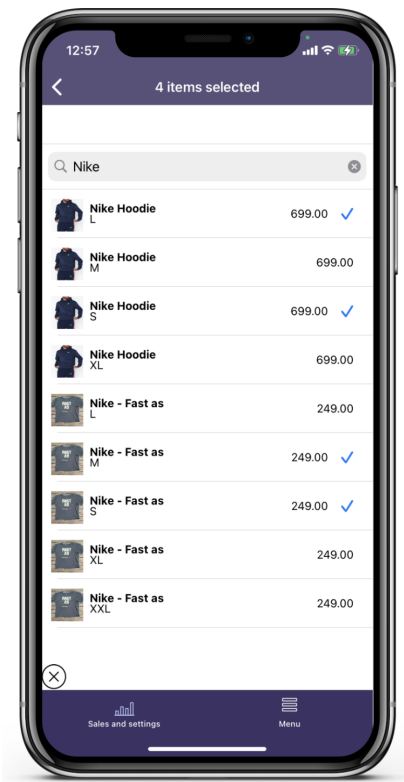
12:57

4 items selected

Nike

Nike Hoodie
L
699.00

Nike Hoodie
M
699.00

Nike Hoodie
S
699.00

Nike Hoodie
XL
699.00

Nike - Fast as
L
249.00

Nike - Fast as
M
249.00

Nike - Fast as
S
249.00

Nike - Fast as
XL
249.00

Nike - Fast as
XXL
249.00

Sales and settings

Menu